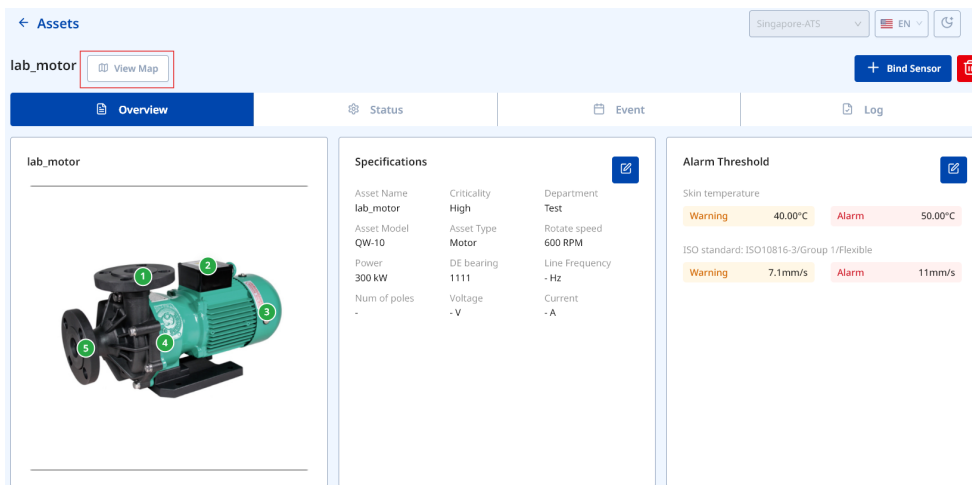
← Assets

Singapore-ATS EN

lab_motor View Map

+ Bind Sensor

Overview Status Event Log

lab_motor

1 2 3 4 5

Specifications

Asset Name
lab_motor

Criticality
High

Department
Test

Asset Model
QW-10

Asset Type
Motor

Rotate speed
600 RPM

Power
300 kW

DE bearing
1111

Line Frequency
- Hz

Num of poles
-

Voltage
- V

Current
- A

Alarm Threshold

Skin temperature

Warning 40.00°C Alarm 50.00°C

ISO standard: ISO10816-3/Group 1/Flexible

Warning 7.1mm/s Alarm 11mm/s